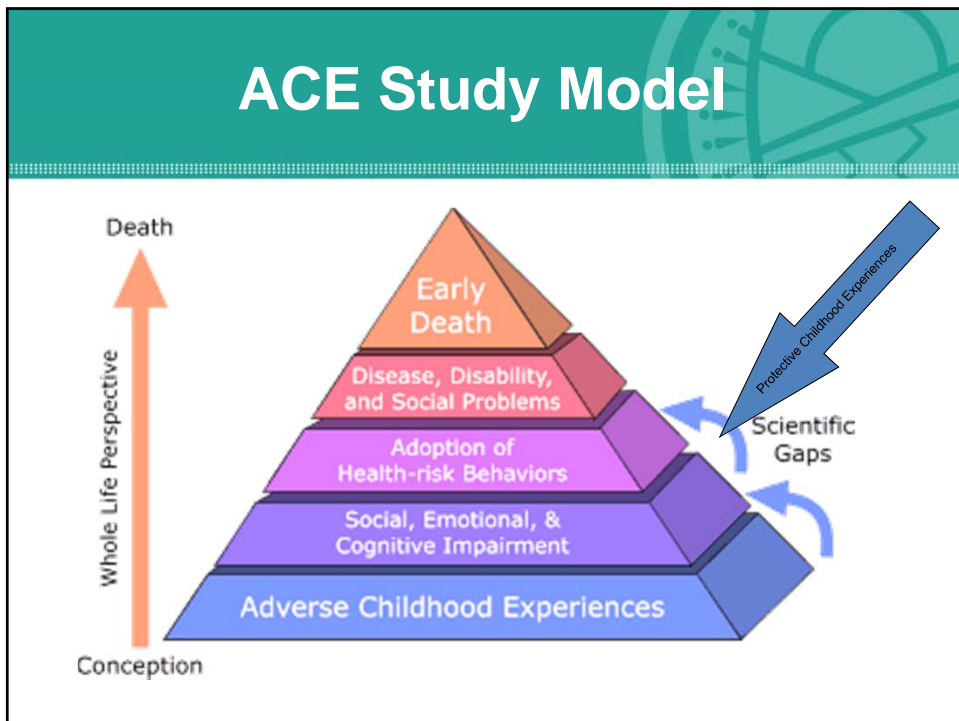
ACE Study Model

Death

Whole Life Perspective

Conception

Early Death

Disease, Disability, and Social Problems

Adoption of Health-risk Behaviors

Social, Emotional, & Cognitive Impairment

Adverse Childhood Experiences

Scientific Gaps

Protective Childhood Experiences